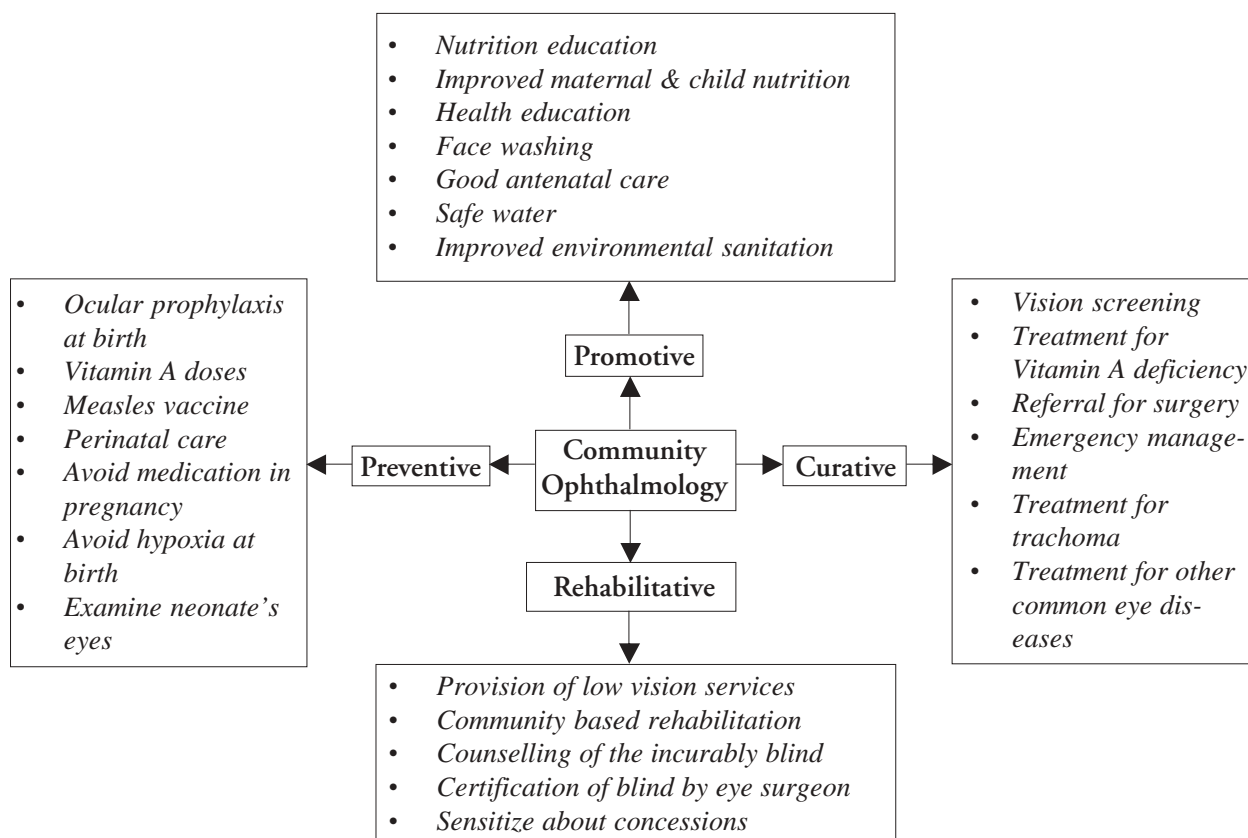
- Nutrition education
- Improved maternal & child nutrition
- Health education
- Face washing
- Good antenatal care
- Safe water
- Improved environmental sanitation

Promotive

- Ocular prophylaxis at birth
- Vitamin A doses
- Measles vaccine
- Perinatal care
- Avoid medication in pregnancy
- Avoid hypoxia at birth
- Examine neonate's eyes

Preventive

Community Ophthalmology

Curative

- Vision screening
- Treatment for Vitamin A deficiency
- Referral for surgery
- Emergency management
- Treatment for trachoma
- Treatment for other common eye diseases

Rehabilitative

- Provision of low vision services
- Community based rehabilitation
- Counselling of the incurably blind
- Certification of blind by eye surgeon
- Sensitize about concessions